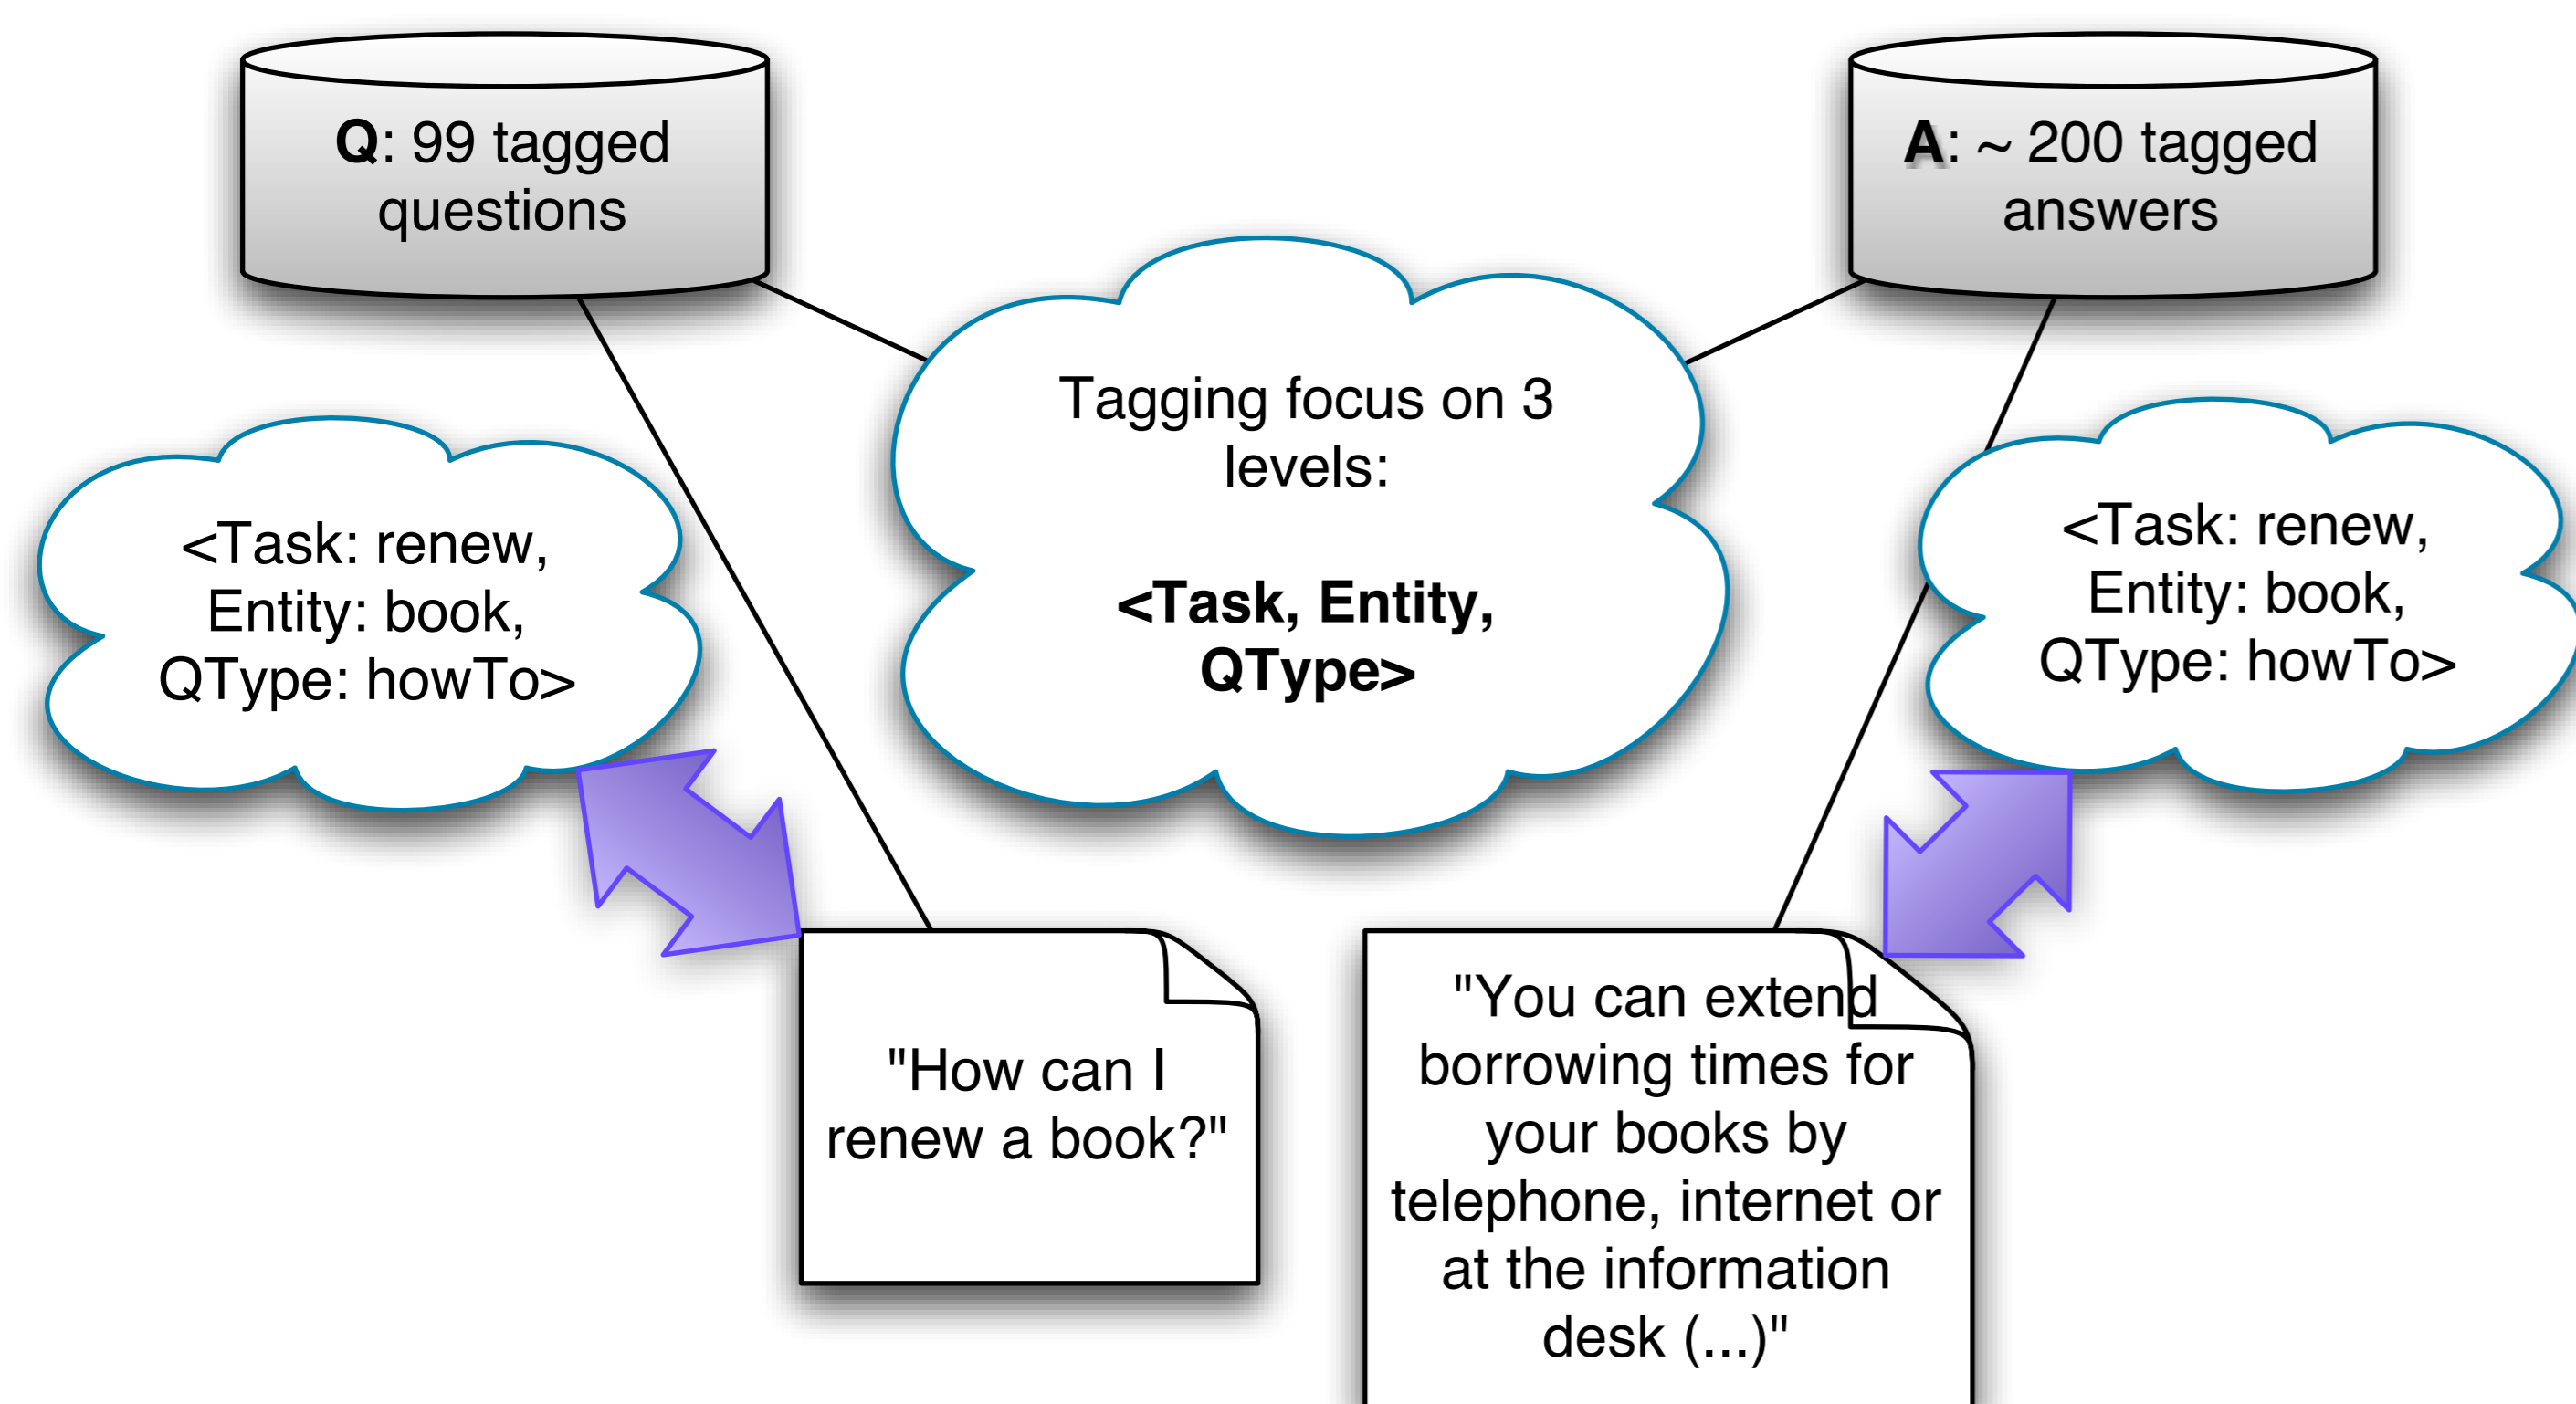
**Q**: 99 tagged questions

**A**: ~ 200 tagged answers

Tagging focus on 3 levels:

**<Task, Entity, QType>**

<Task: renew, Entity: book, QType: howTo>

<Task: renew, Entity: book, QType: howTo>

"How can I renew a book?"

"You can extend borrowing times for your books by telephone, internet or at the information desk (...)"